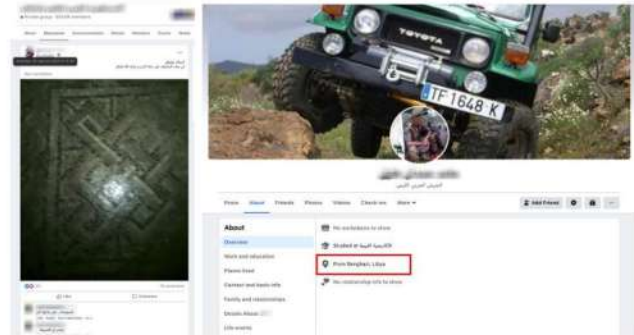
TOYOTA

TF 1648 K

Posts About Friends Photos Videos Check-ins More

Add Friend

About

Overview

Work and education

Places lived

Contact and basic info

Family and relationships

Details About

Life events

No workplaces to show

Studied at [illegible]

From Benghazi, Libya

No relationship info to show

Like

Comment